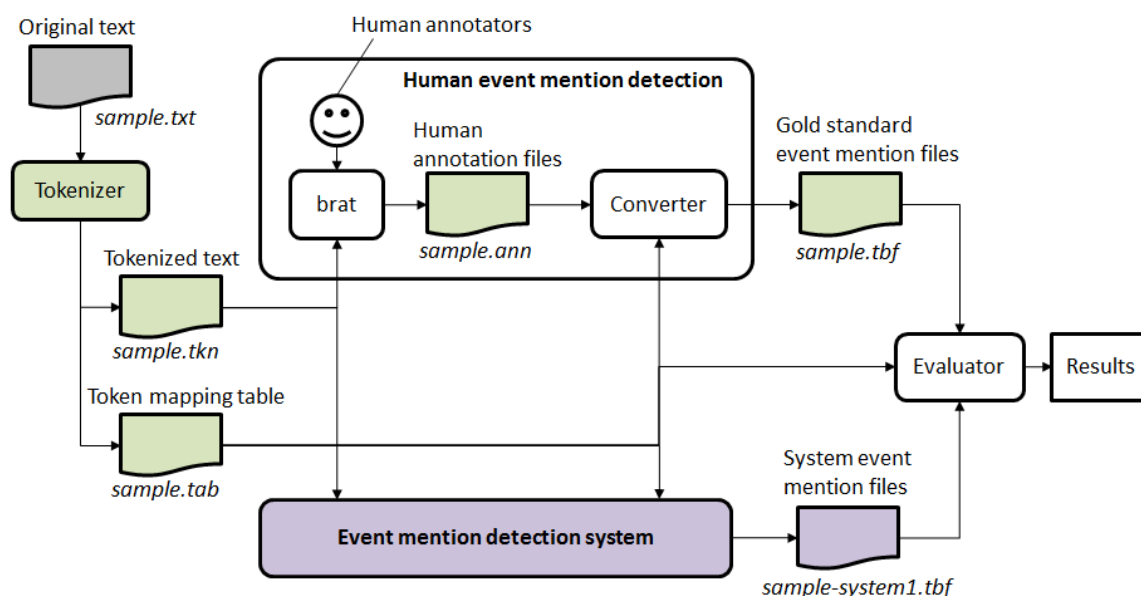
Original text

sample.txt

Tokenizer

Human annotators

Human event mention detection

Human annotation files

brat

sample.ann

Converter

Gold standard event mention files

sample.tbf

Tokenized text

sample.tkn

Token mapping table

sample.tab

Evaluator

Results

System event mention files

Event mention detection system

sample-system1.tbf